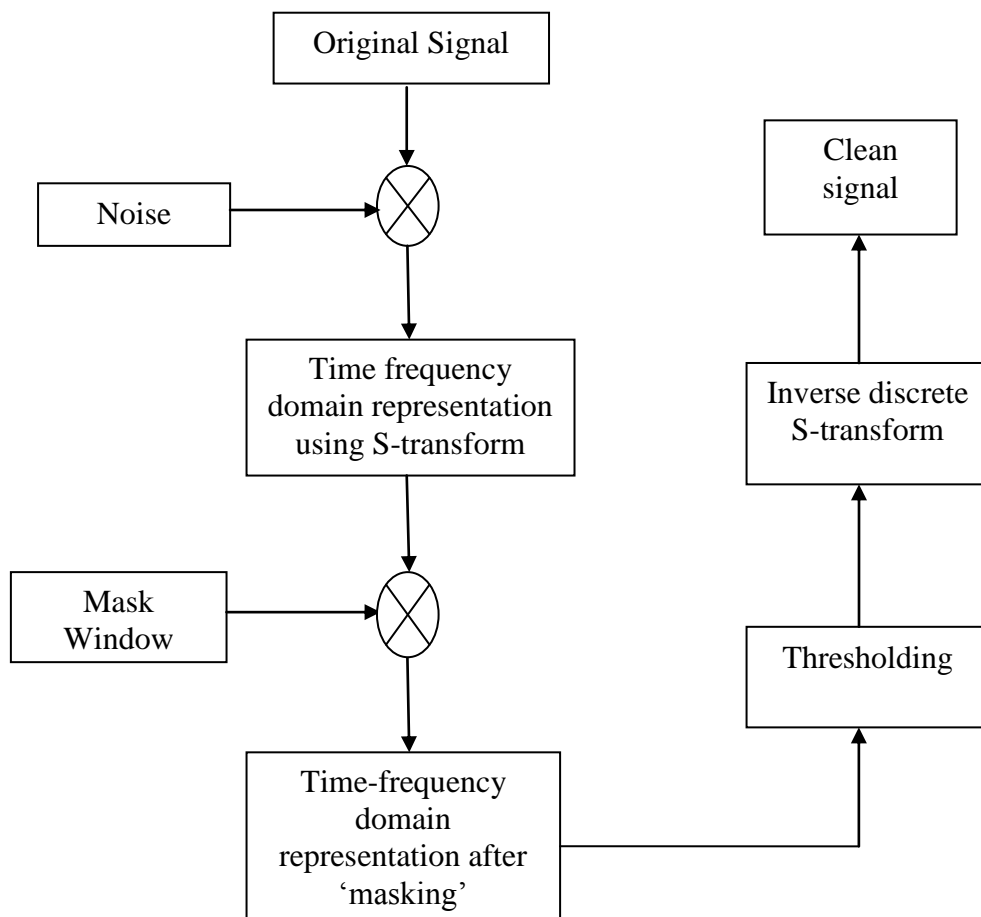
Original Signal

Noise

Time frequency domain representation using S-transform

Mask Window

Time-frequency domain representation after ‘masking’

Thresholding

Inverse discrete S-transform

Clean signal